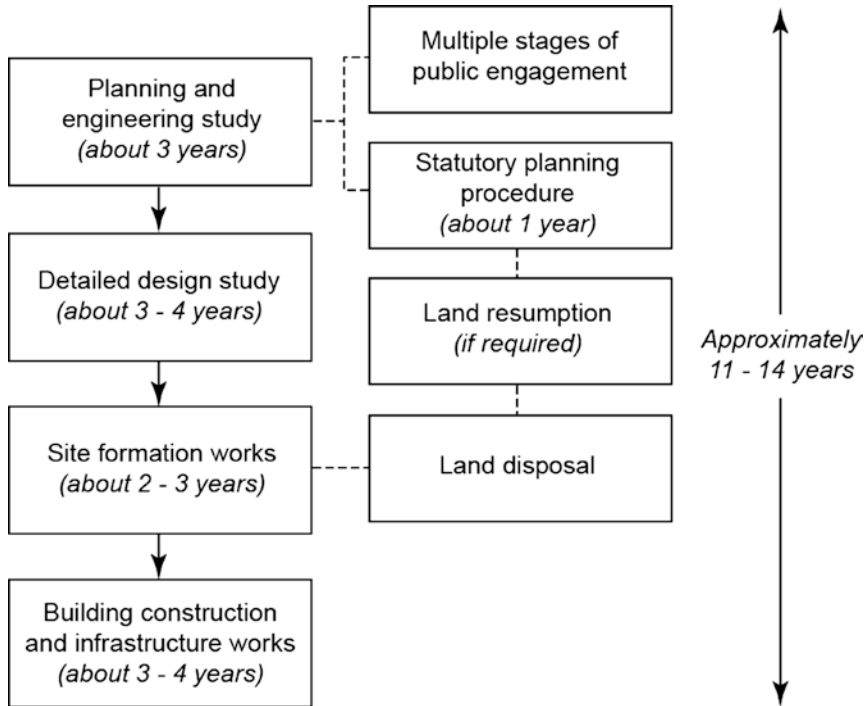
Planning and engineering study
*(about 3 years)*

Multiple stages of public engagement

Statutory planning procedure
*(about 1 year)*

Detailed design study
*(about 3 - 4 years)*

Land resumption
*(if required)*

Site formation works
*(about 2 - 3 years)*

Land disposal

Building construction and infrastructure works
*(about 3 - 4 years)*

*Approximately 11 - 14 years*